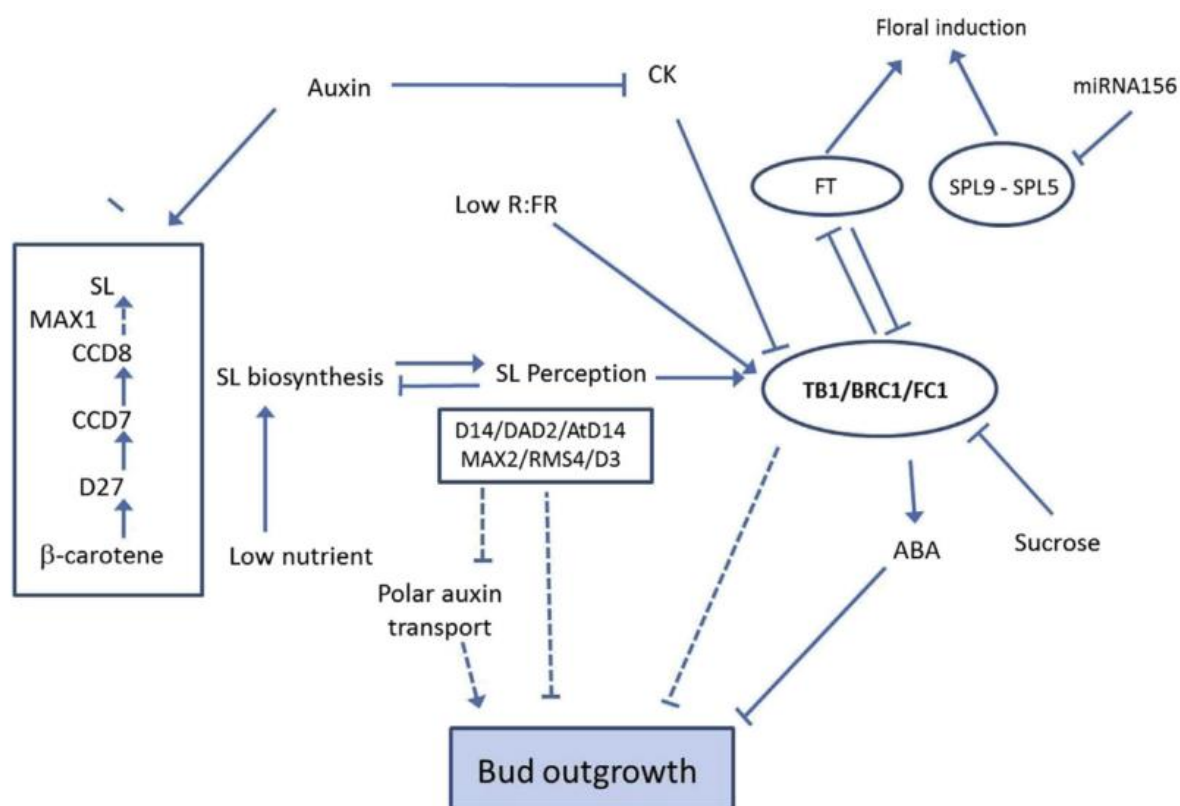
Floral induction

miRNA156

Auxin

CK

FT

SPL9 - SPL5

Low R:FR

SL

MAX1

CCD8

CCD7

D27

β-carotene

SL biosynthesis

SL Perception

TB1/BRC1/FC1

D14/DAD2/AtD14
MAX2/RMS4/D3

Low nutrient

ABA

Sucrose

Polar auxin transport

Bud outgrowth